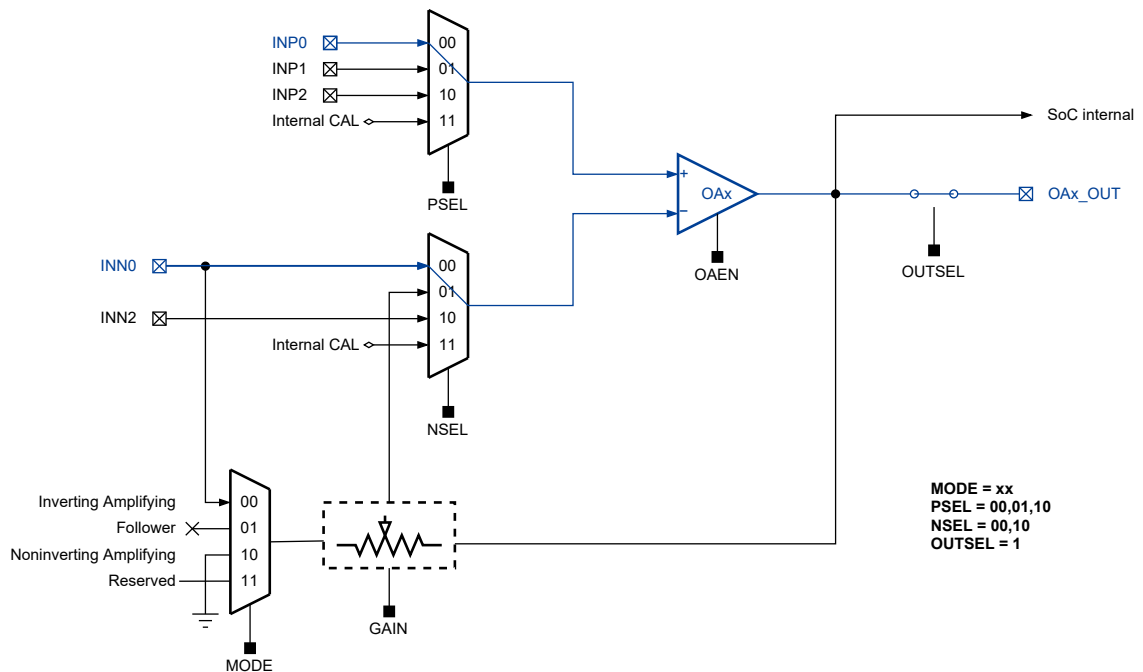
INP0
INP1
INP2
Internal CAL
00
01
10
11
PSEL

SoC internal

+
OAx
−
OAEN

OAx_OUT
OUTSEL

INN0
INN2
Internal CAL
00
01
10
11
NSEL

Inverting Amplifying
Follower
Noninverting Amplifying
Reserved
00
01
10
11
MODE

GAIN

MODE = xx
PSEL = 00,01,10
NSEL = 00,10
OUTSEL = 1